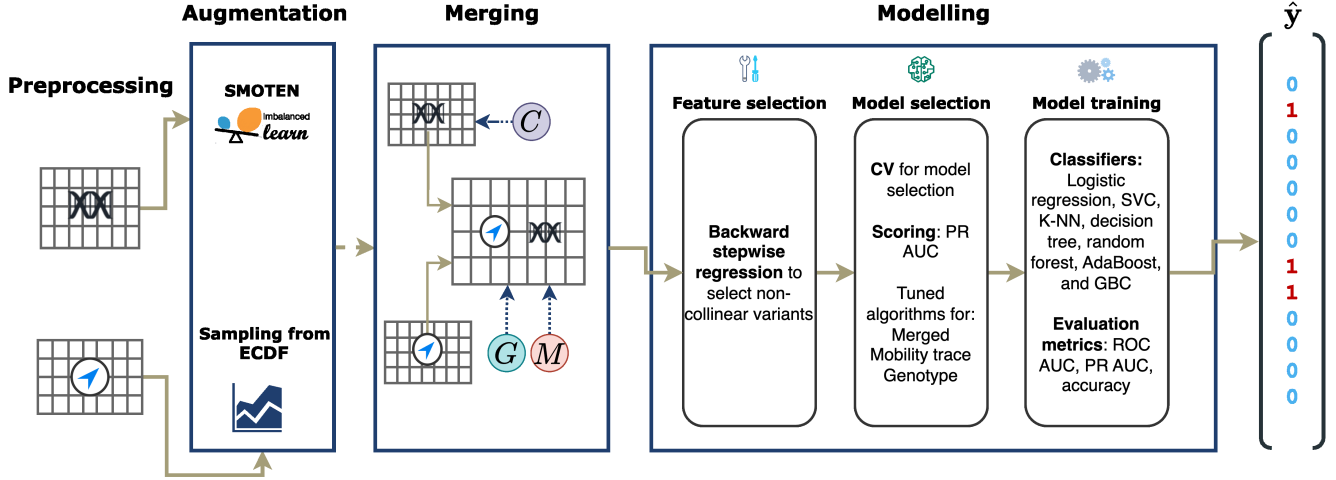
Preprocessing

Augmentation

SMOTEN

imbalanced learn

Sampling from ECDF

Merging

$C$

$G$

$M$

Modelling

Feature selection

**Backward stepwise regression** to select non-collinear variants

Model selection

**CV** for model selection

**Scoring**: PR AUC

Tuned algorithms for: Merged Mobility trace Genotype

Model training

**Classifiers:** Logistic regression, SVC, K-NN, decision tree, random forest, AdaBoost, and GBC

**Evaluation metrics**: ROC AUC, PR AUC, accuracy

$\hat{\mathbf{y}}$

0
1
0
0
0
0
0
1
1
0
0
0
0